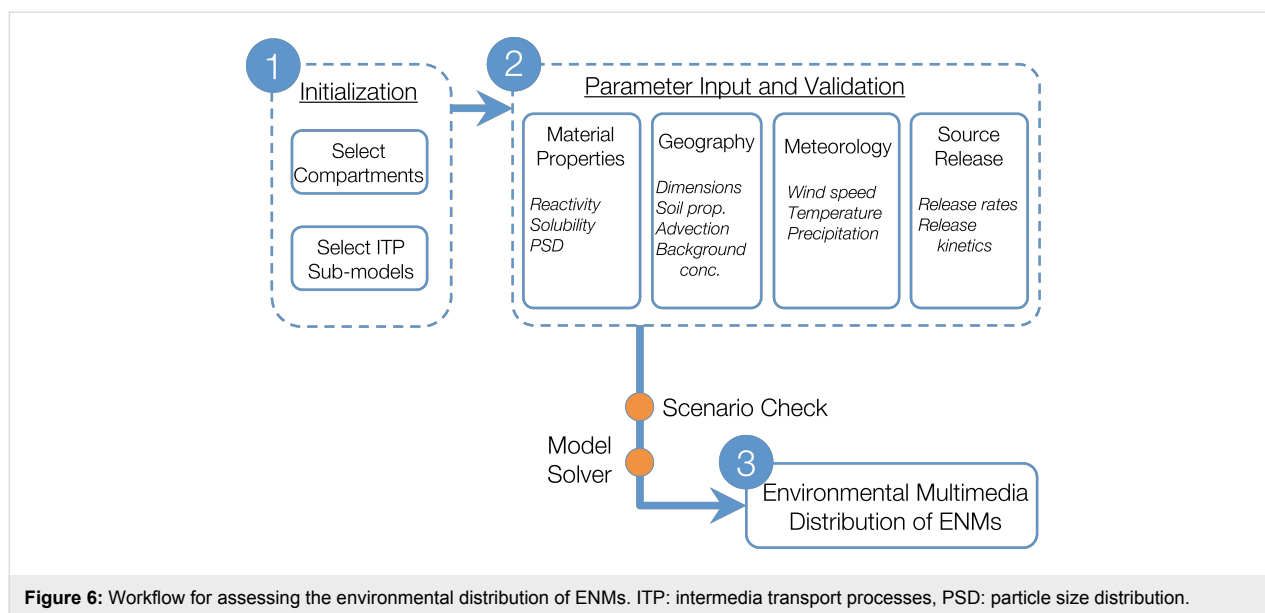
1

Initialization

Select Compartments

Select ITP Sub-models

2

Parameter Input and Validation

Material Properties

Reactivity
Solubility
PSD

Geography

Dimensions
Soil prop.
Advection
Background conc.

Meteorology

Wind speed
Temperature
Precipitation

Source Release

Release rates
Release kinetics

Scenario Check

Model Solver

3

Environmental Multimedia Distribution of ENMs

**Figure 6:** Workflow for assessing the environmental distribution of ENMs. ITP: intermedia transport processes, PSD: particle size distribution.